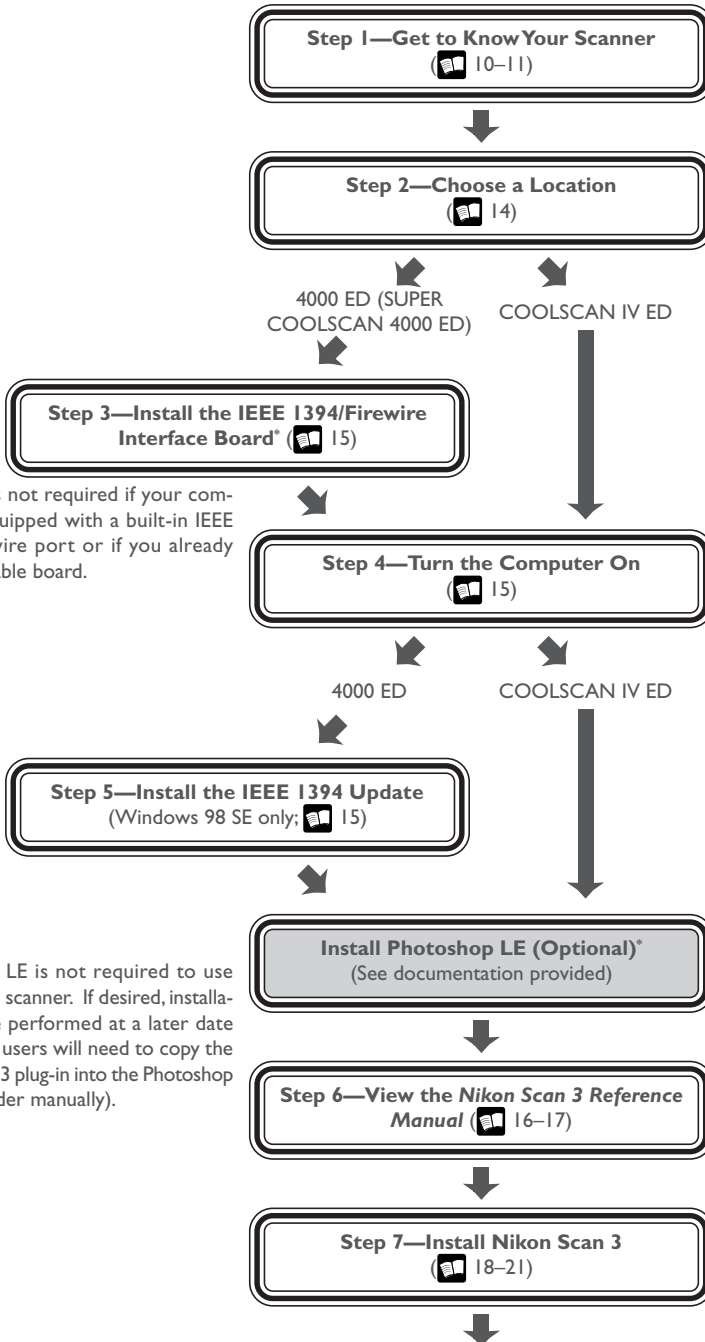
Step 1—Get to Know Your Scanner
( 10–11)

Step 2—Choose a Location
( 14)

4000 ED (SUPER COOLSCAN 4000 ED)

COOLSCAN IV ED

Step 3—Install the IEEE 1394/Firewire Interface Board* ( 15)

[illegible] not required if your com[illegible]uipped with a built-in IEEE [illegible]wire port or if you already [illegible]ble board.

Step 4—Turn the Computer On
( 15)

4000 ED

COOLSCAN IV ED

Step 5—Install the IEEE 1394 Update
(Windows 98 SE only; 15)

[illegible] LE is not required to use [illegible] scanner. If desired, installa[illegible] performed at a later date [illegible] users will need to copy the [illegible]3 plug-in into the Photoshop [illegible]der manually).

Install Photoshop LE (Optional)*
(See documentation provided)

Step 6—View the Nikon Scan 3 Reference Manual ( 16–17)

Step 7—Install Nikon Scan 3
( 18–21)